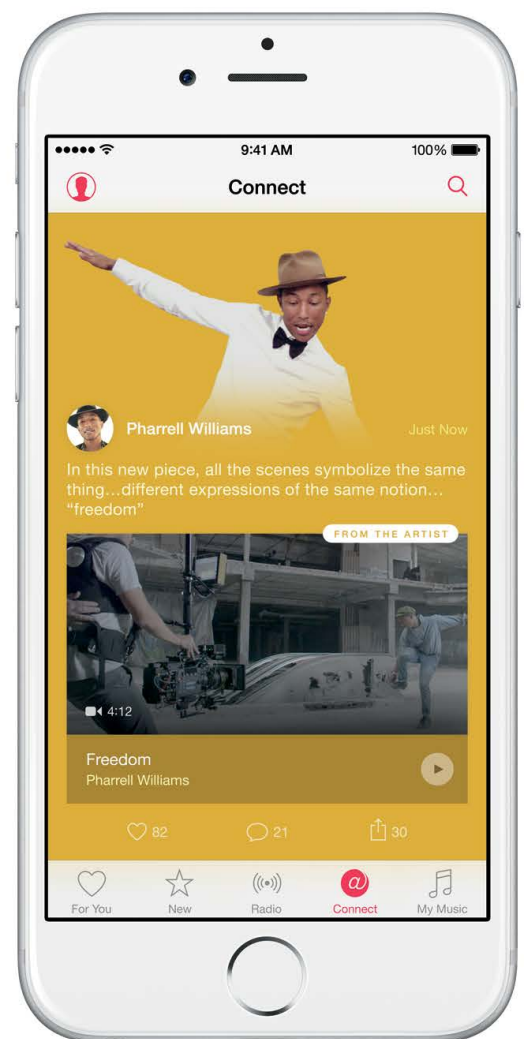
9:41 AM

100%

Connect

Pharrell Williams

Just Now

In this new piece, all the scenes symbolize the same thing...different expressions of the same notion... "freedom"

FROM THE ARTIST

4:12

Freedom

Pharrell Williams

82

21

30

For You

New

Radio

Connect

My Music